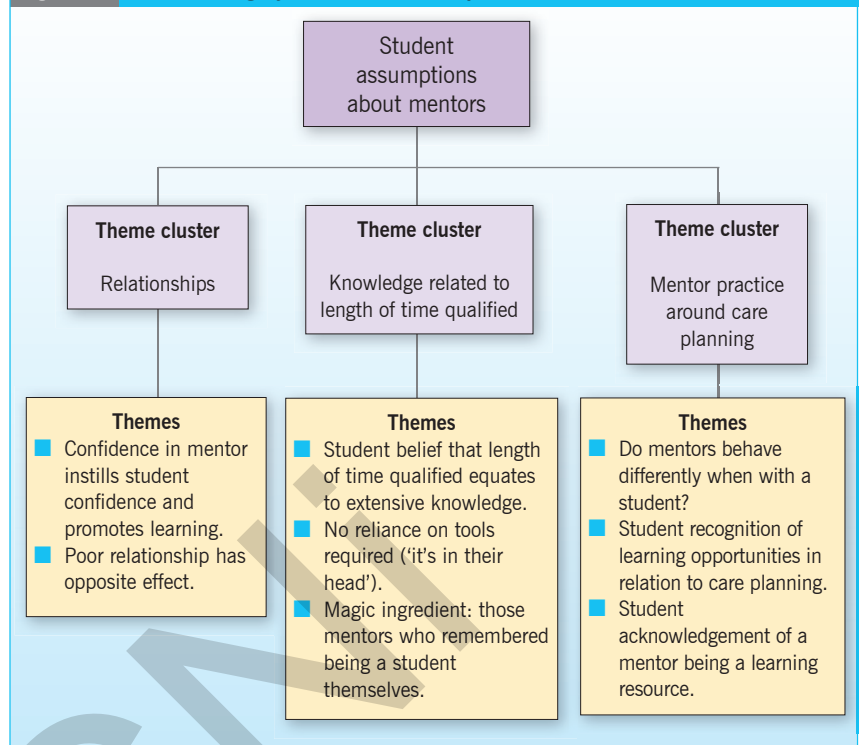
Student assumptions about mentors

**Theme cluster**
Relationships

**Theme cluster**
Knowledge related to length of time qualified

**Theme cluster**
Mentor practice around care planning

**Themes**
- Confidence in mentor instills student confidence and promotes learning.
- Poor relationship has opposite effect.

**Themes**
- Student belief that length of time qualified equates to extensive knowledge.
- No reliance on tools required ('it's in their head').
- Magic ingredient: those mentors who remembered being a student themselves.

**Themes**
- Do mentors behave differently when with a student?
- Student recognition of learning opportunities in relation to care planning.
- Student acknowledgement of a mentor being a learning resource.